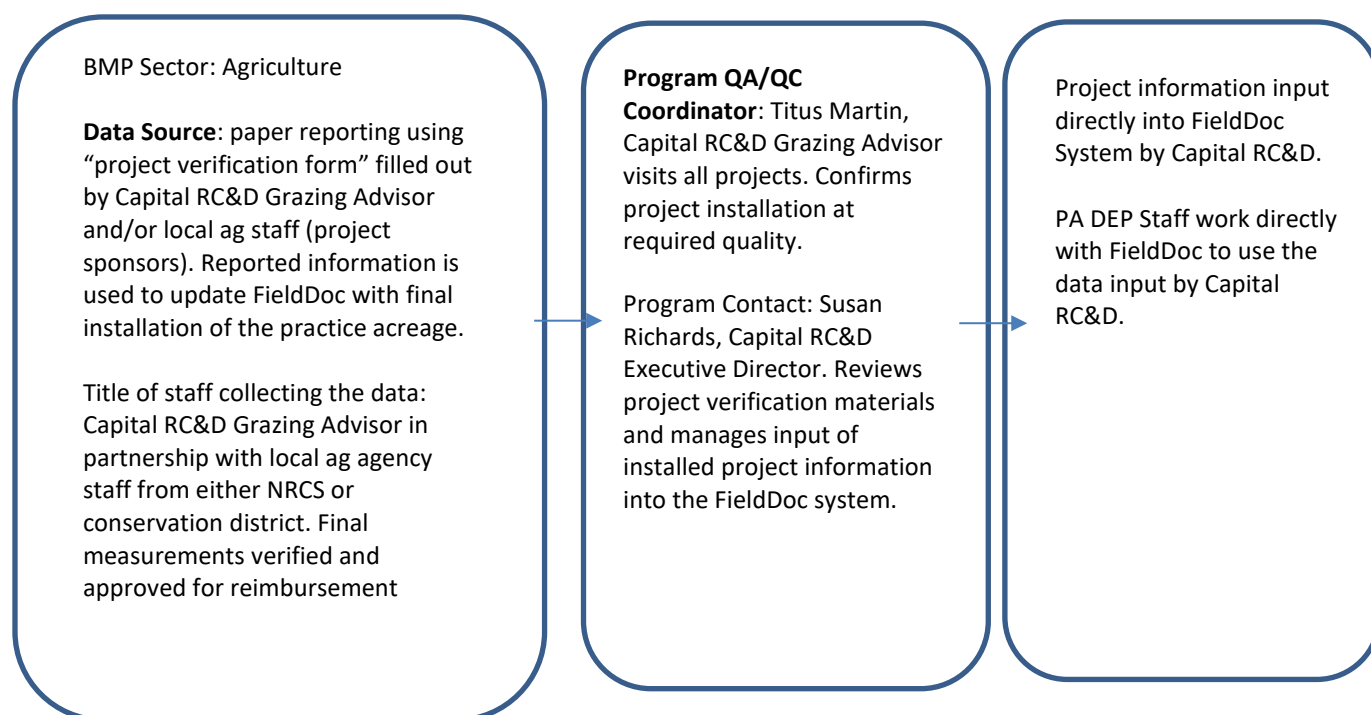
BMP Sector: Agriculture

**Data Source**: paper reporting using “project verification form” filled out by Capital RC&D Grazing Advisor and/or local ag staff (project sponsors). Reported information is used to update FieldDoc with final installation of the practice acreage.

Title of staff collecting the data: Capital RC&D Grazing Advisor in partnership with local ag agency staff from either NRCS or conservation district. Final measurements verified and approved for reimbursement

**Program QA/QC Coordinator**: Titus Martin, Capital RC&D Grazing Advisor visits all projects. Confirms project installation at required quality.

Program Contact: Susan Richards, Capital RC&D Executive Director. Reviews project verification materials and manages input of installed project information into the FieldDoc system.

Project information input directly into FieldDoc System by Capital RC&D.

PA DEP Staff work directly with FieldDoc to use the data input by Capital RC&D.